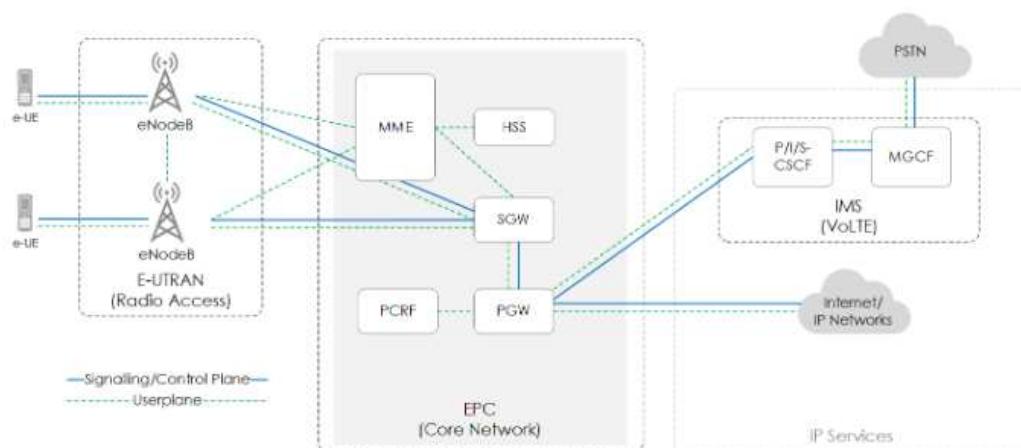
PSTN

e-UE

eNodeB

MME

HSS

P/I/S-CSCF

MGCF

e-UE

eNodeB

SGW

IMS (VoLTE)

E-UTRAN (Radio Access)

PCRF

PGW

Internet/ IP Networks

Signalling/Control Plane

Userplane

EPC (Core Network)

IP Services